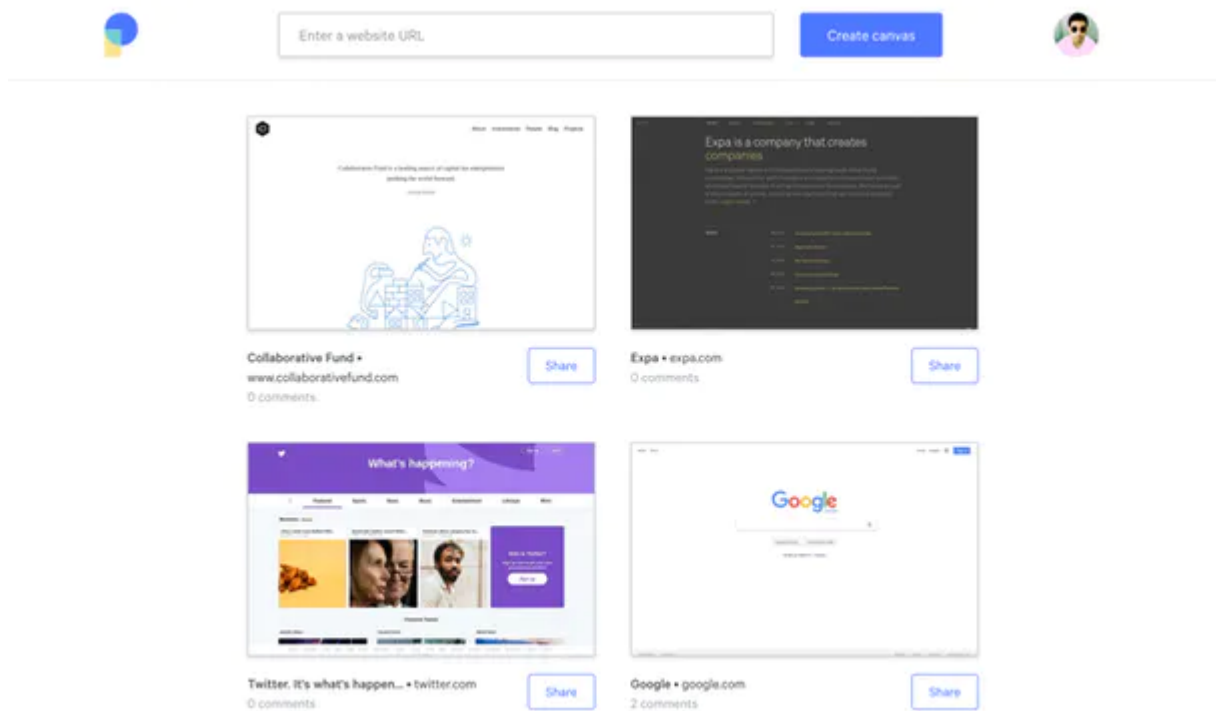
Enter a website URL

Create canvas

About Investments People Blog Projects

Collaborative Fund is a leading source of capital for entrepreneurs pushing the world forward.

Expa is a company that creates companies

Collaborative Fund • www.collaborativefund.com
0 comments

Share

Expa • expa.com
0 comments

Share

What's happening?

Featured Sports News Music Entertainment Lifestyle More

Google

Twitter. It's what's happen... • twitter.com
0 comments

Share

Google • google.com
2 comments

Share